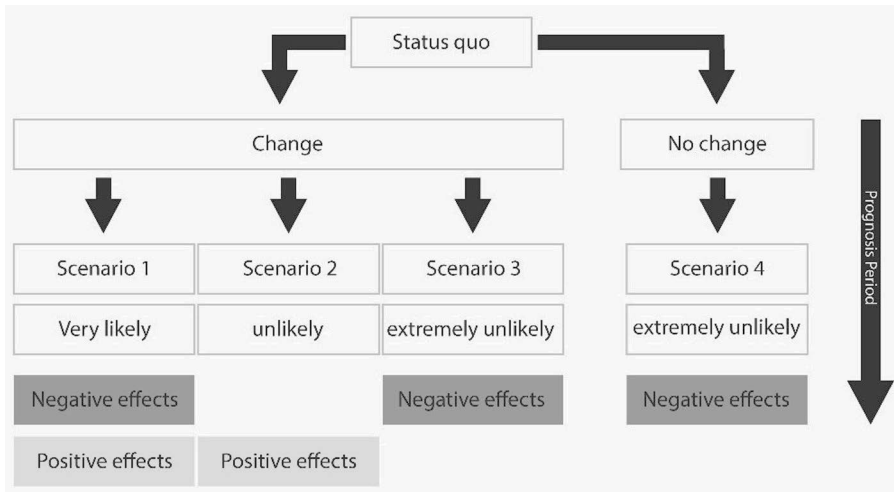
Status quo

Change

No change

Prognosis Period

Scenario 1

Scenario 2

Scenario 3

Scenario 4

Very likely

unlikely

extremely unlikely

extremely unlikely

Negative effects

Negative effects

Negative effects

Positive effects

Positive effects